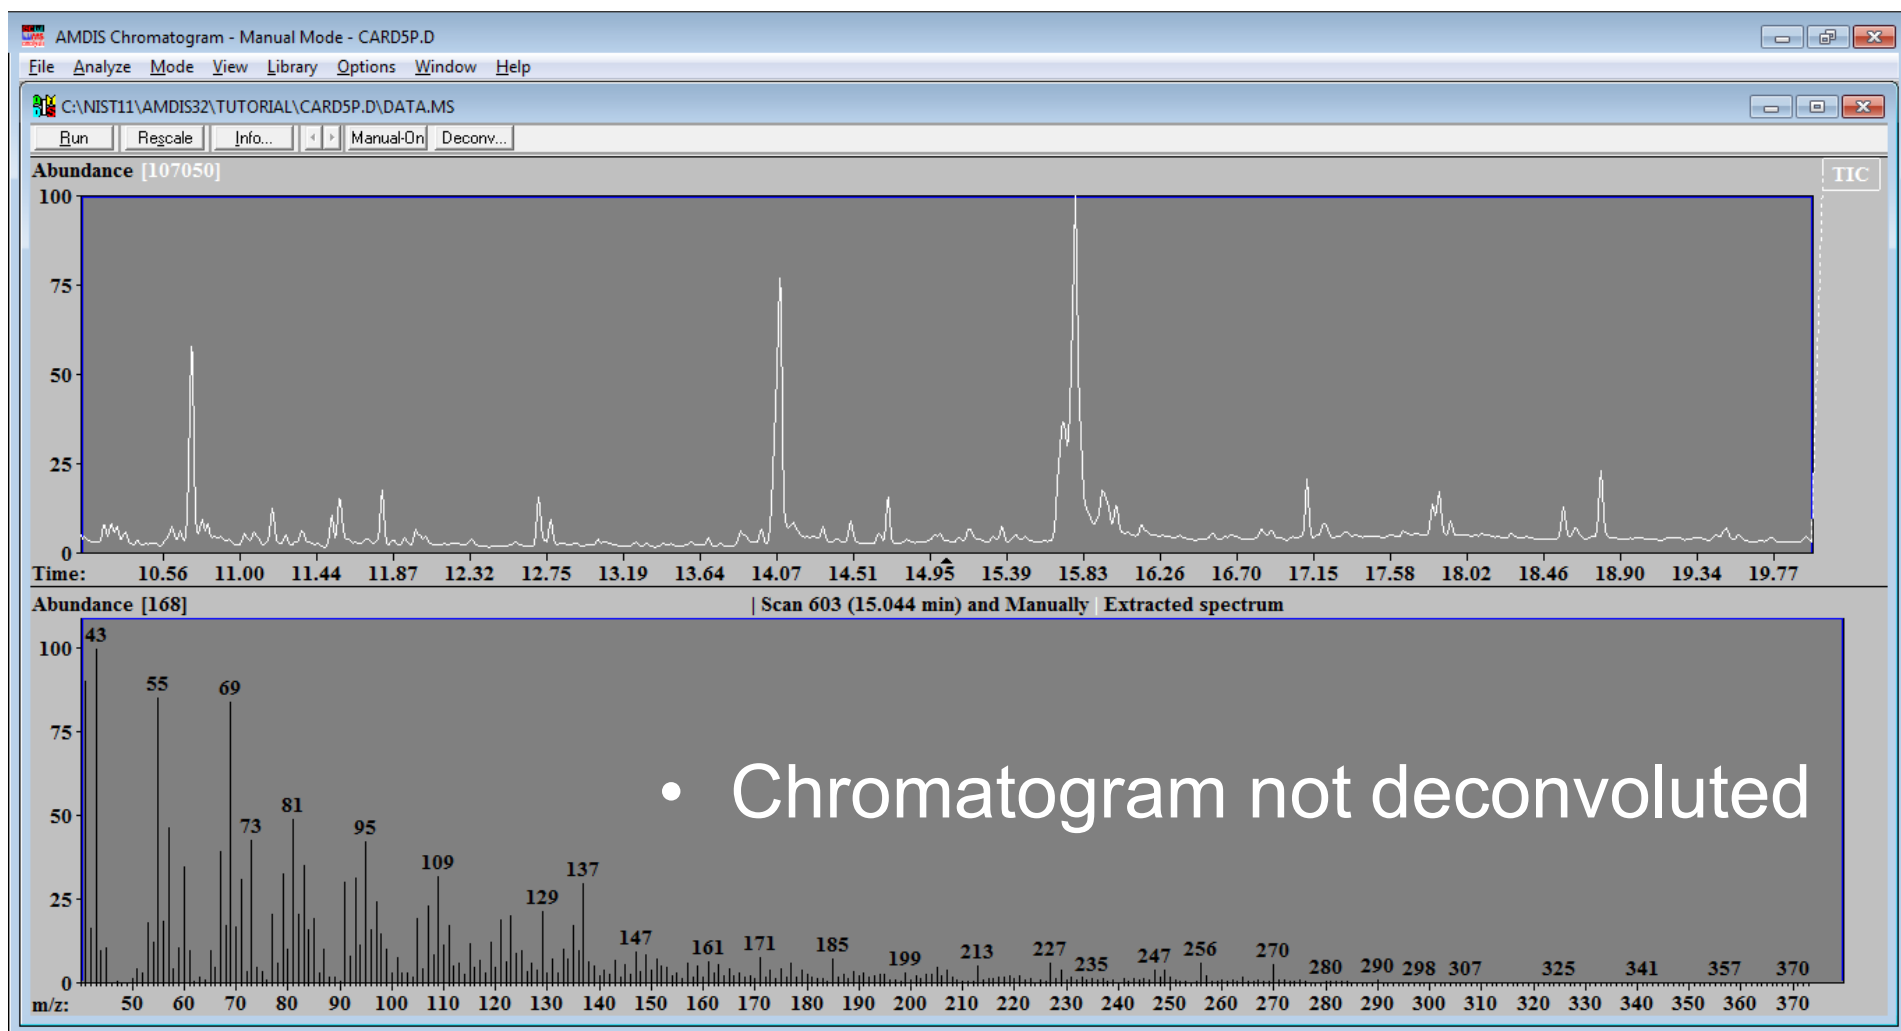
AMDIS Chromatogram - Manual Mode - CARD5P.D

File Analyze Mode View Library Options Window Help

C:\NIST11\AMDIS32\TUTORIAL\CARD5P.D\DATA.MS

Run Rescale Info... Manual-On Deconv...

Abundance [107050]

TIC

100 75 50 25 0

Time: 10.56 11.00 11.44 11.87 12.32 12.75 13.19 13.64 14.07 14.51 14.95 15.39 15.83 16.26 16.70 17.15 17.58 18.02 18.46 18.90 19.34 19.77

Abundance [168] | Scan 603 (15.044 min) and Manually | Extracted spectrum

100 75 50 25 0

43 55 69 73 81 95 109 129 137 147 161 171 185 199 213 227 235 247 256 270 280 290 298 307 325 341 357 370

m/z: 50 60 70 80 90 100 110 120 130 140 150 160 170 180 190 200 210 220 230 240 250 260 270 280 290 300 310 320 330 340 350 360 370

• Chromatogram not deconvoluted